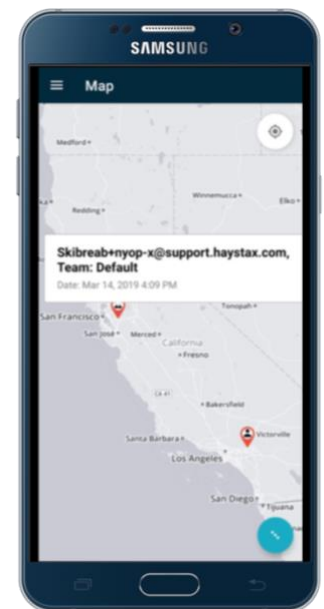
SAMSUNG

Map

Medford
Winnemucca
Elko
Redding
Skibreab+nyop-x@support.haystax.com, Team: Default
Date: Mar 14, 2019 4:09 PM
Tonopah
San Francisco
San Jose
Merced
California
Fresno
CA
Bakersfield
Santa Barbara
Victorville
Los Angeles
San Diego
Tijuana